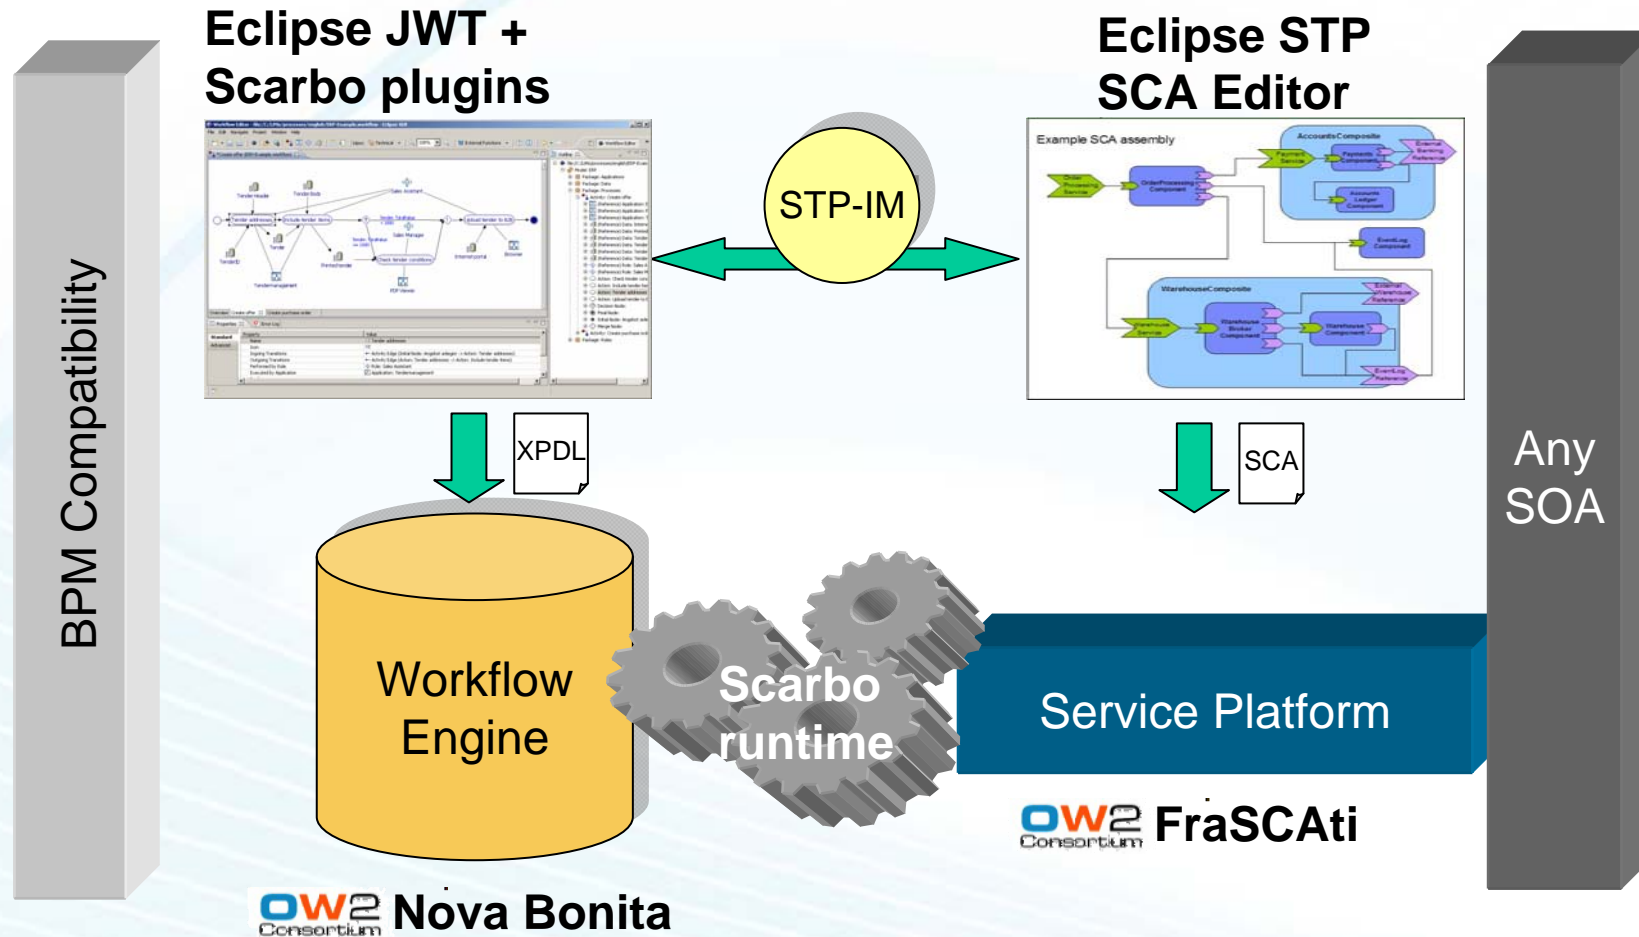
BPM Compatibility

Eclipse JWT + Scarbo plugins

Eclipse STP SCA Editor

Example SCA assembly

AccountsComposite

WarehouseComposite

STP-IM

XPDL

SCA

Any SOA

Workflow Engine

Scarbo runtime

Service Platform

OW2 Consortium FraSCAti

OW2 Consortium Nova Bonita